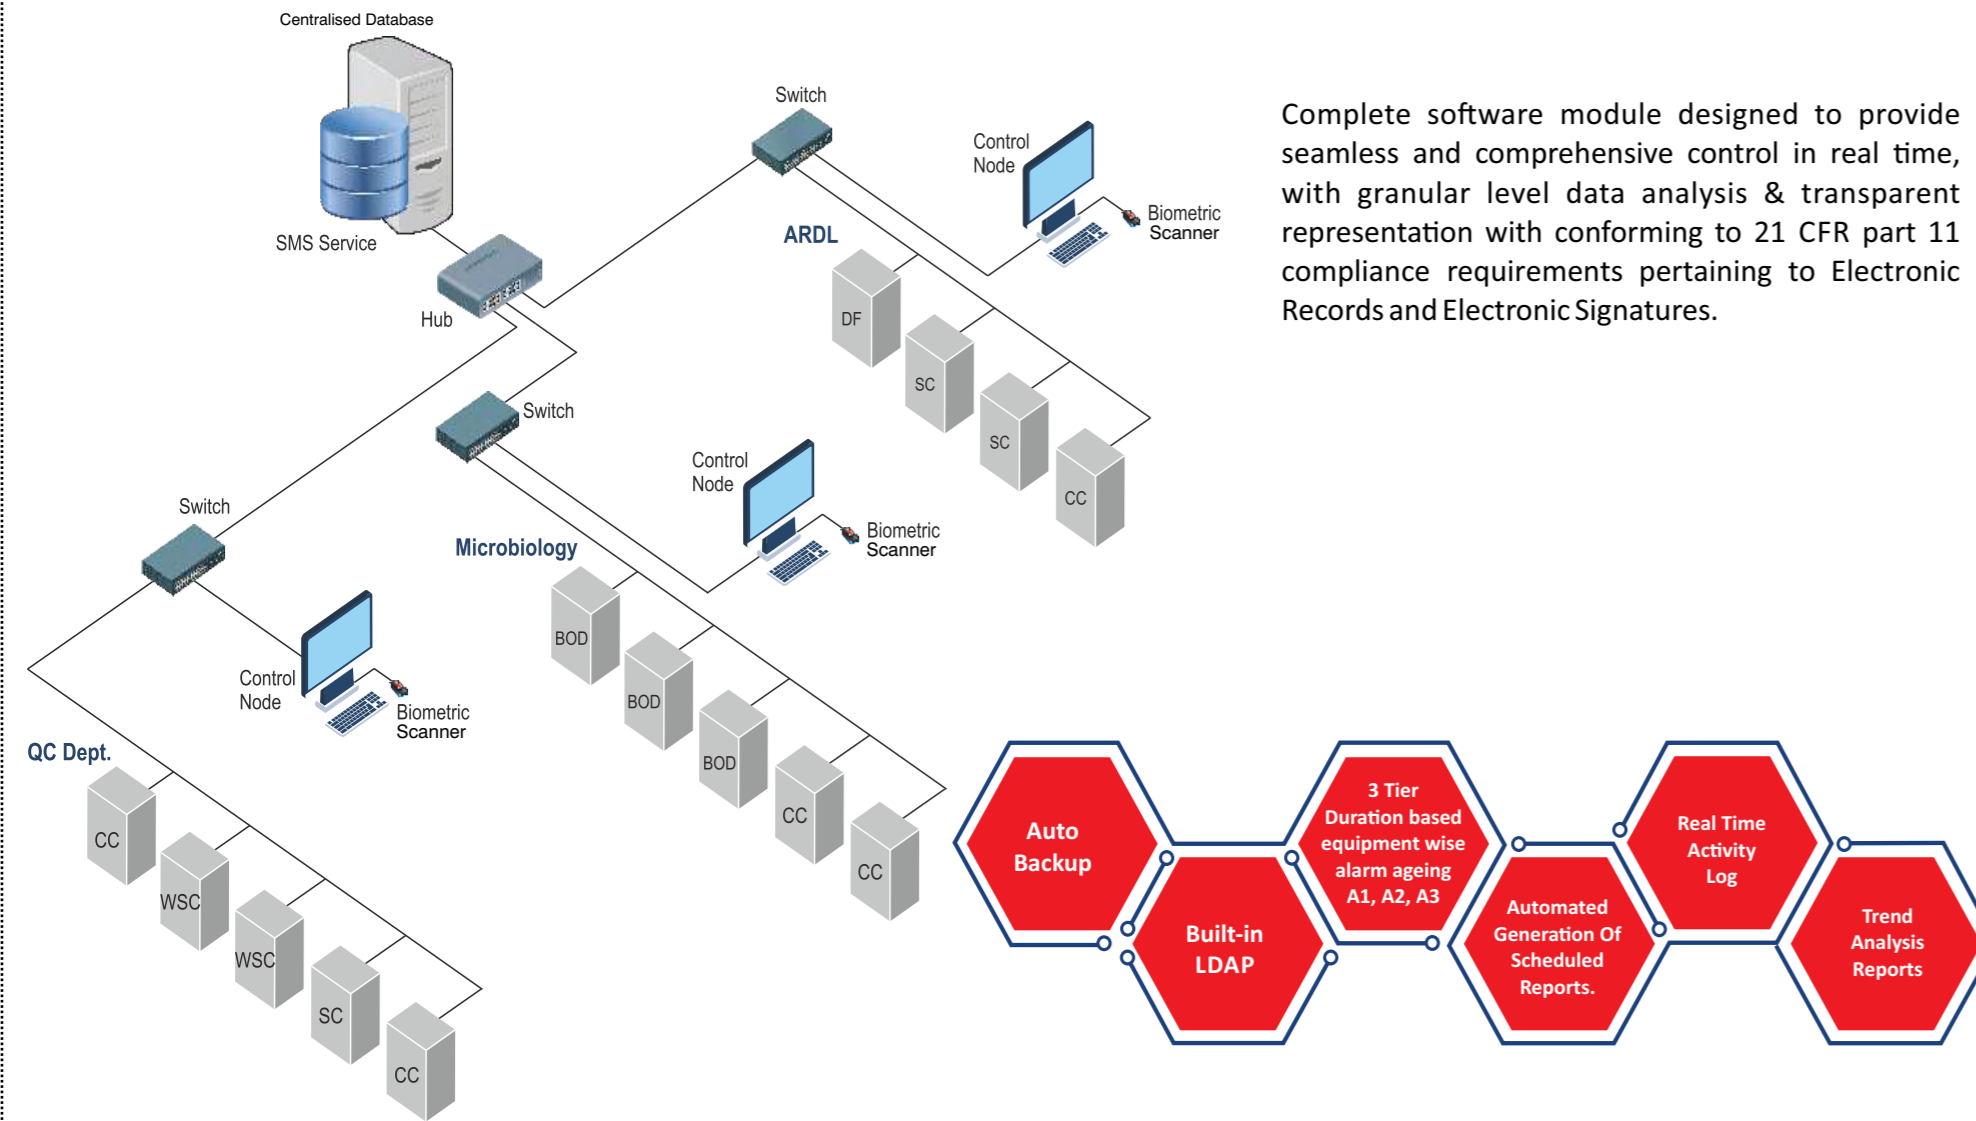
Centralised Database

SMS Service

Hub

Switch

Control Node

Biometric Scanner

ARDL

DF

SC

SC

CC

Switch

Control Node

Biometric Scanner

Microbiology

BOD

BOD

BOD

CC

CC

Switch

Control Node

Biometric Scanner

QC Dept.

CC

WSC

WSC

SC

CC

Complete software module designed to provide seamless and comprehensive control in real time, with granular level data analysis & transparent representation with conforming to 21 CFR part 11 compliance requirements pertaining to Electronic Records and Electronic Signatures.

Auto Backup

Built-in LDAP

3 Tier Duration based equipment wise alarm ageing A1, A2, A3

Automated Generation Of Scheduled Reports.

Real Time Activity Log

Trend Analysis Reports